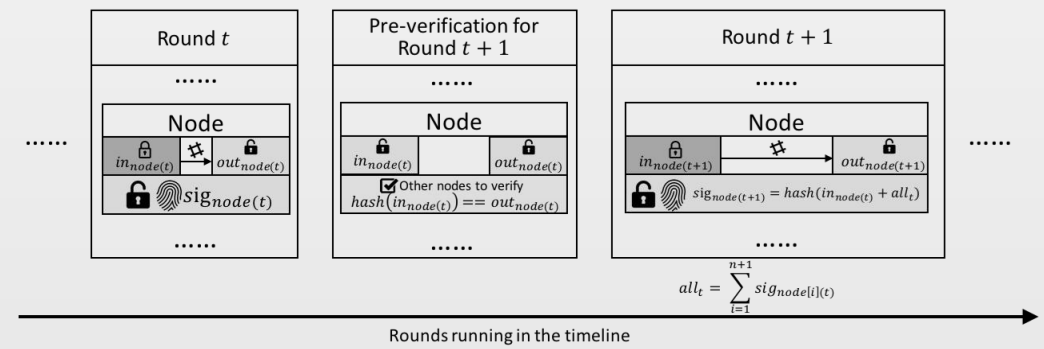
Round $t$

......

Node

$in_{node(t)}$ $out_{node(t)}$

$sig_{node(t)}$

......

......

Pre-verification for Round $t+1$

......

Node

$in_{node(t)}$ $out_{node(t)}$

Other nodes to verify $hash(in_{node(t)}) == out_{node(t)}$

......

Round $t+1$

......

Node

$in_{node(t+1)}$ $out_{node(t+1)}$

$sig_{node(t+1)} = hash(in_{node(t)} + all_t)$

......

......

$all_t = \sum_{i=1}^{n+1} sig_{node[i](t)}$

Rounds running in the timeline